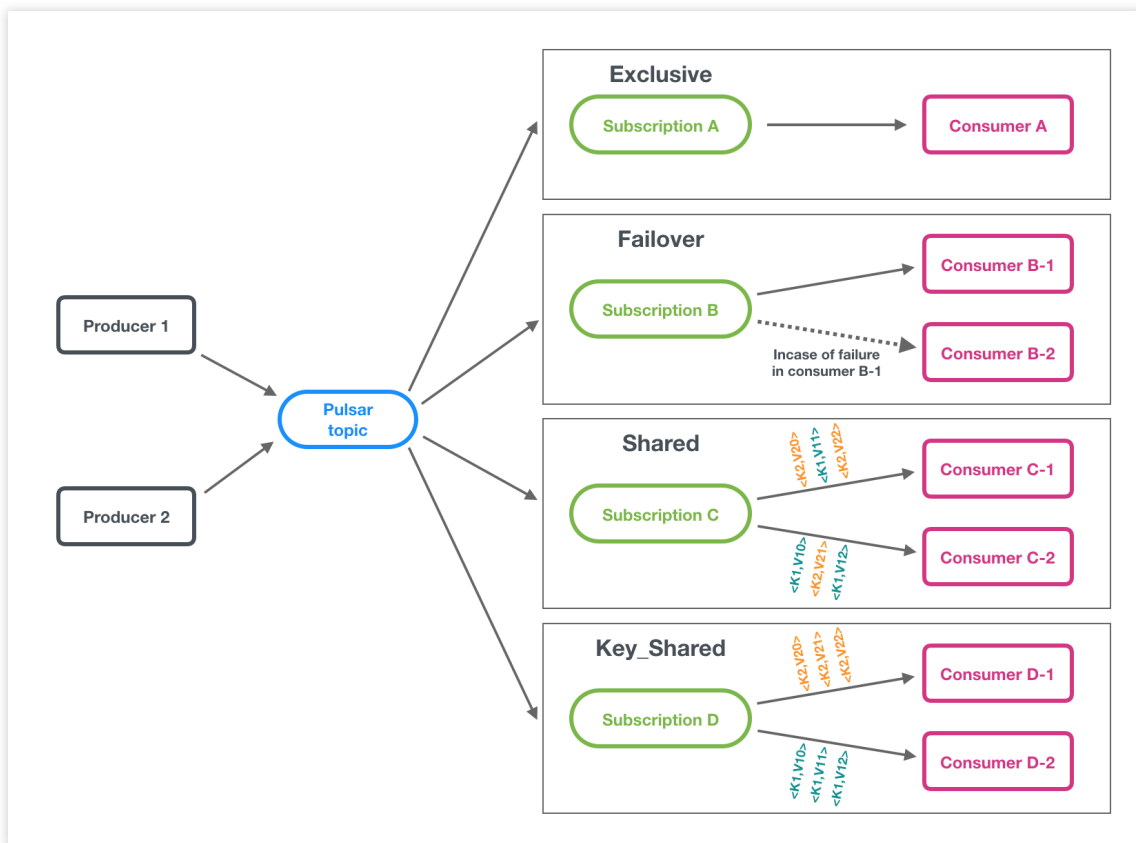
Producer 1

Producer 2

Pulsar topic

Exclusive

Subscription A

Consumer A

Failover

Subscription B

Consumer B-1

Consumer B-2

Incase of failure in consumer B-1

Shared

Subscription C

<K2,V20> <K1,V11> <K2,V22>

Consumer C-1

<K1,V10> <K2,V21> <K1,V12>

Consumer C-2

Key_Shared

Subscription D

<K2,V20> <K2,V21> <K2,V22>

Consumer D-1

<K1,V10> <K1,V11> <K1,V12>

Consumer D-2